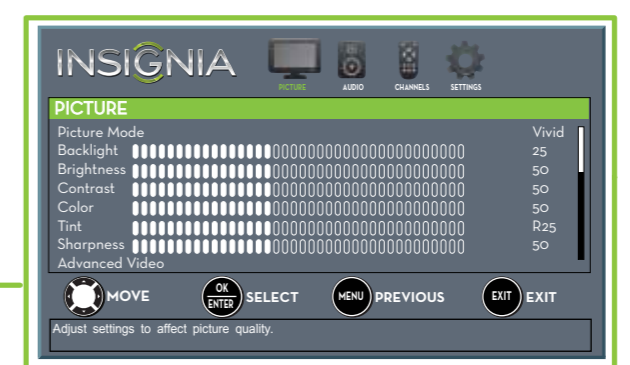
INSIGNIA

PICTURE AUDIO CHANNELS SETTINGS

PICTURE

| | |
|---|---|
| Picture Mode | Vivid |
| Backlight | 25 |
| Brightness | 50 |
| Contrast | 50 |
| Color | 50 |
| Tint | R25 |
| Sharpness | 50 |
| Advanced Video | |

MOVE OK ENTER SELECT MENU PREVIOUS EXIT EXIT

Adjust settings to affect picture quality.